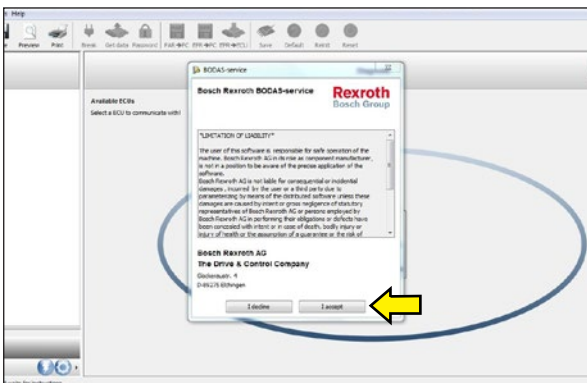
Help

Preview Print Break Get data Password PAR→PC EPR→PC EPR→ECU Save Default Restit Reset

Available ECUs
Select a ECU to communicate with!

BODAS-service

Bosch Rexroth BODAS-service

Rexroth
Bosch Group

"LIMITATION OF LIABILITY"

The user of this software is responsible for safe operation of the machine. Bosch Rexroth AG in its role as component manufacturer, is not in a position to be aware of the precise application of the software.
Bosch Rexroth AG is not liable for consequential or incidental damages , incurred by the user or a third party due to parameterizing by means of the distributed software unless these damages are caused by intent or gross negligence of statutory representatives of Bosch Rexroth AG or persons employed by Bosch Rexroth AG in performing their obligations or defects have been concealed with intent or in case of death, bodily injury or injury of health or the assumption of a guarantee or the risk of

Bosch Rexroth AG
The Drive & Control Company
Glockeraustr. 4
D-89275 Elchingen

I decline
I accept